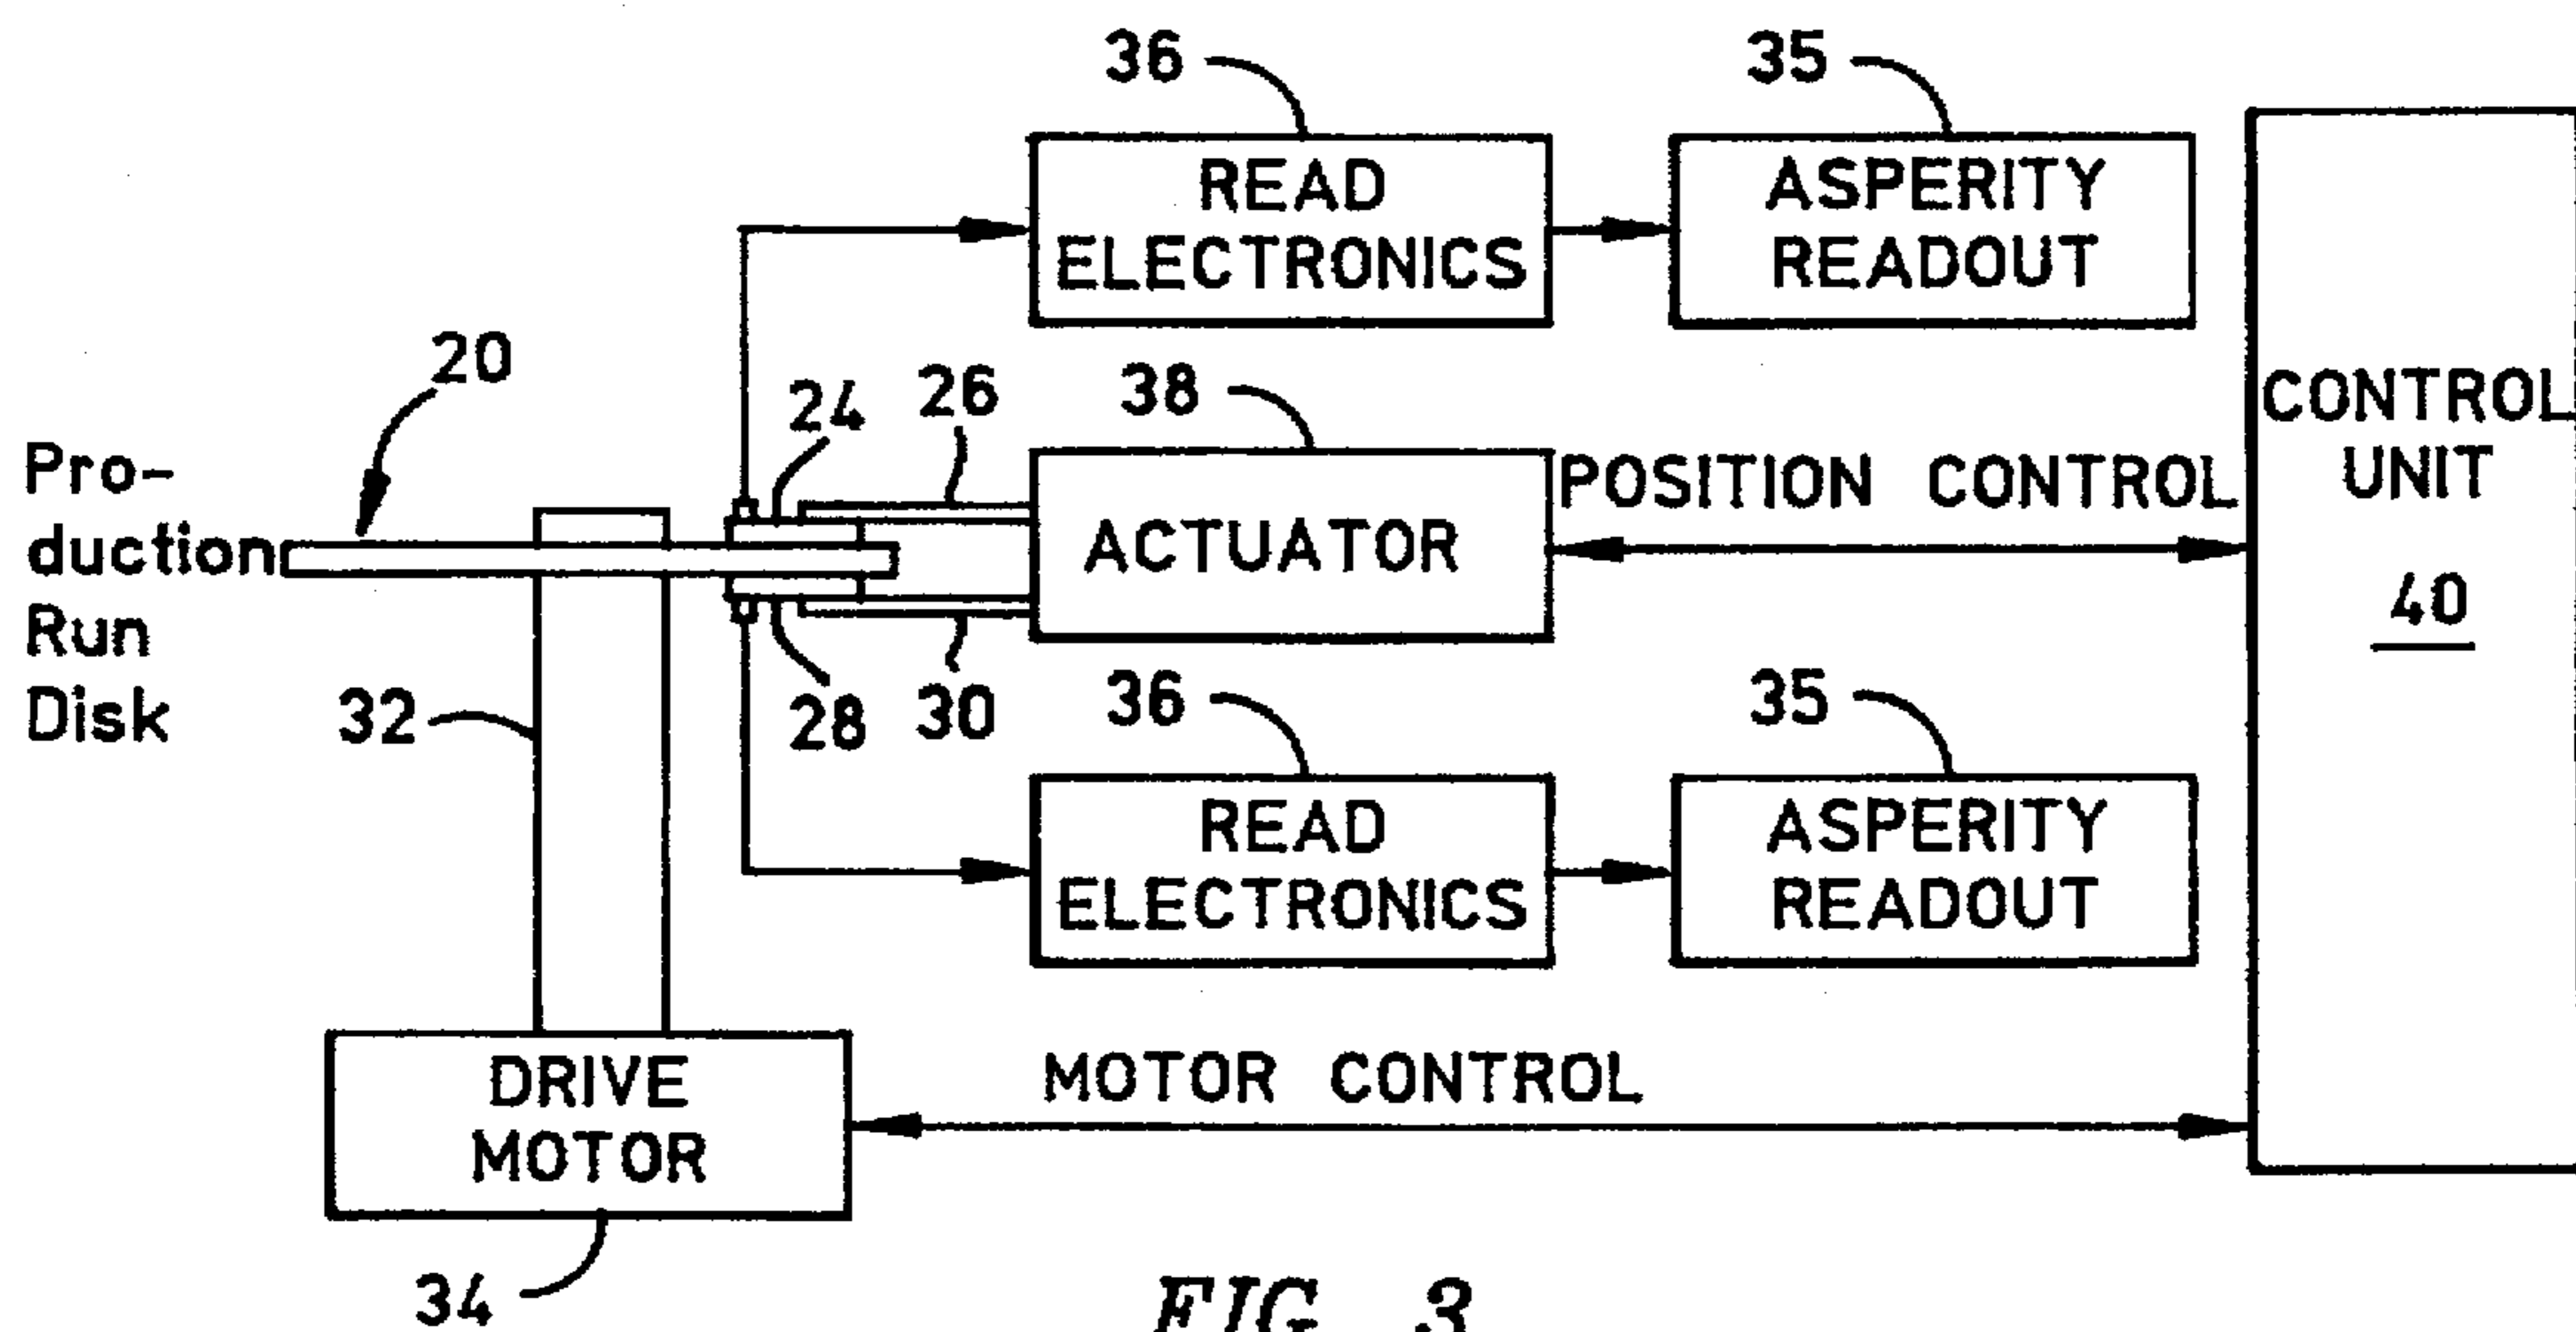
36
READ ELECTRONICS

35
ASPERITY READOUT

20
Production Run Disk

24 26
38
ACTUATOR

POSITION CONTROL

CONTROL UNIT
40

28 30
32

36
READ ELECTRONICS

35
ASPERITY READOUT

DRIVE MOTOR
34

MOTOR CONTROL

FIG. 3